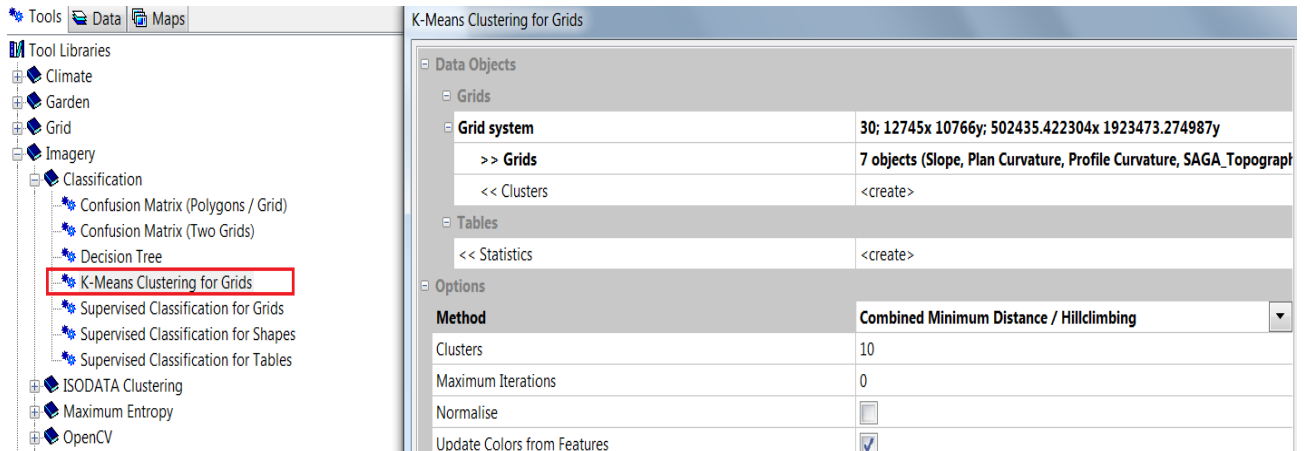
Tools | Data | Maps

Tool Libraries
Climate
Garden
Grid
Imagery
Classification
Confusion Matrix (Polygons / Grid)
Confusion Matrix (Two Grids)
Decision Tree
K-Means Clustering for Grids
Supervised Classification for Grids
Supervised Classification for Shapes
Supervised Classification for Tables
ISODATA Clustering
Maximum Entropy
OpenCV

K-Means Clustering for Grids

Data Objects
Grids
Grid system | 30; 12745x 10766y; 502435.422304x 1923473.274987y
>> Grids | 7 objects (Slope, Plan Curvature, Profile Curvature, SAGA_Topograph
<< Clusters | <create>
Tables
<< Statistics | <create>
Options
Method | Combined Minimum Distance / Hillclimbing
Clusters | 10
Maximum Iterations | 0
Normalise |
Update Colors from Features |